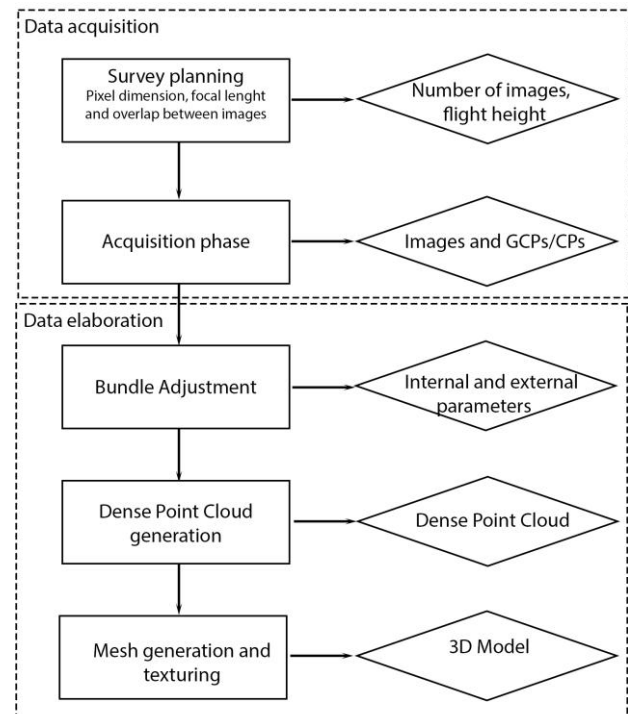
Data acquisition

Survey planning
Pixel dimension, focal lenght and overlap between images

Number of images, flight height

Acquisition phase

Images and GCPs/CPs

Data elaboration

Bundle Adjustment

Internal and external parameters

Dense Point Cloud generation

Dense Point Cloud

Mesh generation and texturing

3D Model